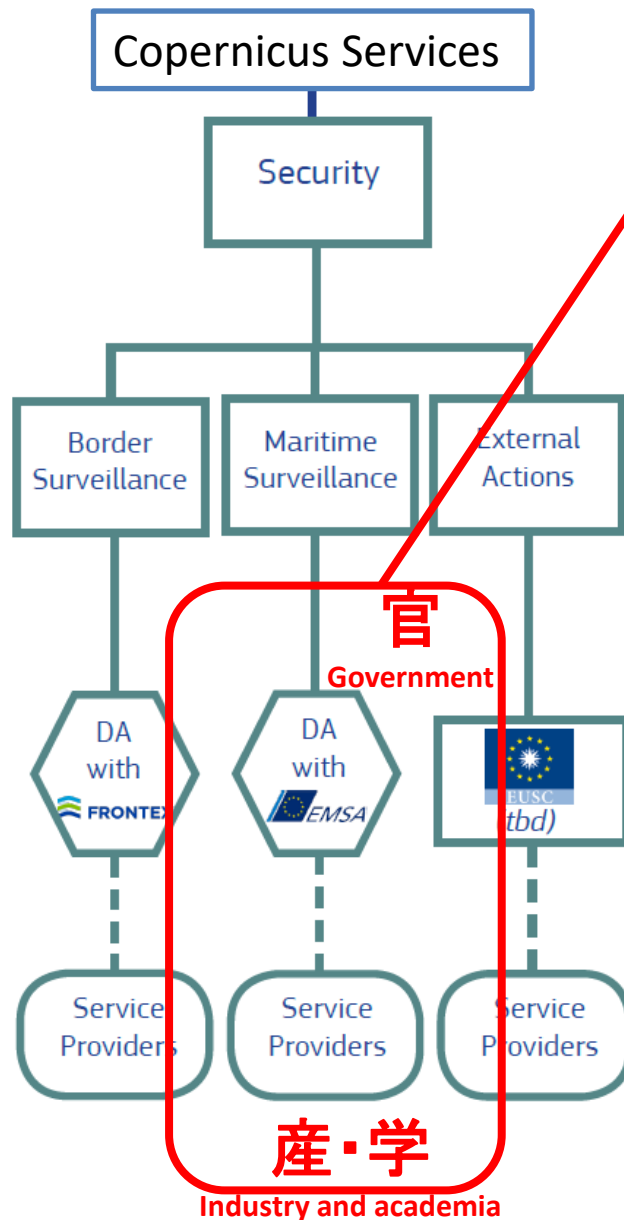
Copernicus Services

Security

Border Surveillance

Maritime Surveillance

External Actions

官
Government

DA with FRONTEX

DA with EMSA

EUSC
(tbd)

Service Providers

Service Providers

Service Providers

産・学
Industry and academia